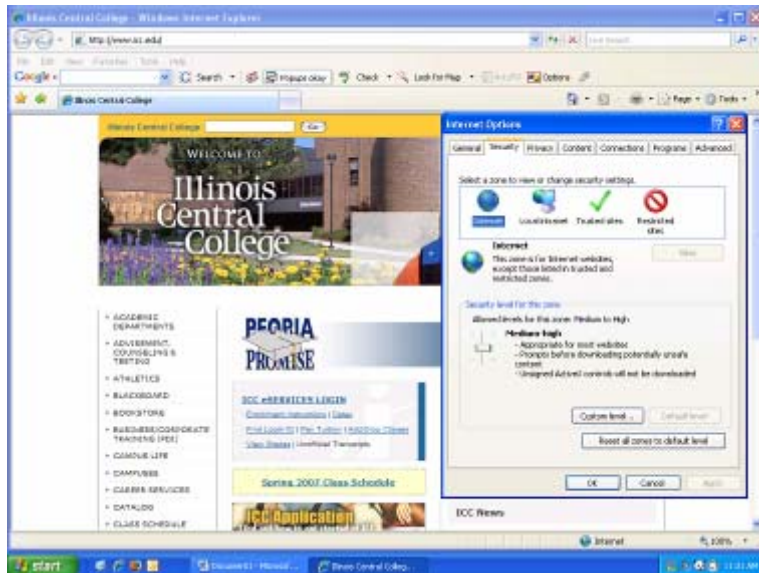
Illinois Central College - Windows Internet Explorer

http://www.icc.edu/

File Edit View Favorites Tools Help

Google

Search | Popups okay | Check | Look for Map | Options

Illinois Central College

Page | Tools

Illinois Central College | Go

WELCOME TO

Illinois Central College

ACADEMIC DEPARTMENTS
ADVISEMENT, COUNSELING & TESTING
ATHLETICS
BLACKBOARD
BOOKSTORE
BUSINESS/CORPORATE TRAINING (PDI)
CAMPUS LIFE
CAMPUSES
CAREER SERVICES
CATALOG
CLASS SCHEDULE

PEORIA PROMISE

ICC eSERVICES LOGIN
Enrollment Instructions | Dates
First Login ID | Pay Tuition | Add/Drop Classes
View Grades | Unofficial Transcripts

Spring 2007 Class Schedule

ICC Application

ICC News

Internet Options

General | Security | Privacy | Content | Connections | Programs | Advanced

Select a zone to view or change security settings.

Internet | Local intranet | Trusted sites | Restricted sites

Internet
This zone is for Internet websites, except those listed in trusted and restricted zones.

Sites

Security level for this zone
Allowed levels for this zone: Medium to High

Medium-high
- Appropriate for most websites
- Prompts before downloading potentially unsafe content
- Unsigned ActiveX controls will not be downloaded

Custom level... | Default level

Reset all zones to default level

OK | Cancel | Apply

Internet | 100%

start | Document1 - Microsof... | Illinois Central Colleg... | 11:21 AM